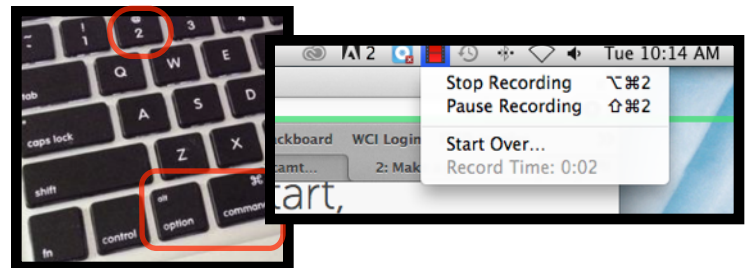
@
2
3
1
Q
W
E
tab
A
S
D
caps lock
Z
X
shift
alt
option
⌘
command
control
fn

2
Tue 10:14 AM
Stop Recording ⌥⌘2
Pause Recording ⇧⌘2
Start Over...
Record Time: 0:02
ckboard
WCI Login
amt...
2: Mak
tart,